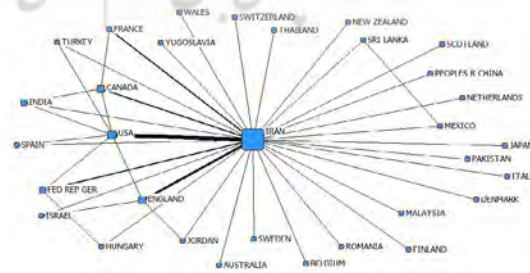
WALES
SWITZERLAND
NEW ZEALAND
FRANCE
THAILAND
TURKEY
YUGOSLAVIA
SRI LANKA
SCOTLAND
PEOPLES R CHINA
CANADA
NETHERLANDS
INDIA
IRAN
MEXICO
USA
SPAIN
JAPAN
PAKISTAN
ITAL
FED REP GER
DENMARK
ENGLAND
ISRAEL
MALAYSIA
HUNGARY
JORDAN
SWEDEN
ROMANIA
FINLAND
AUSTRALIA
BELGIUM